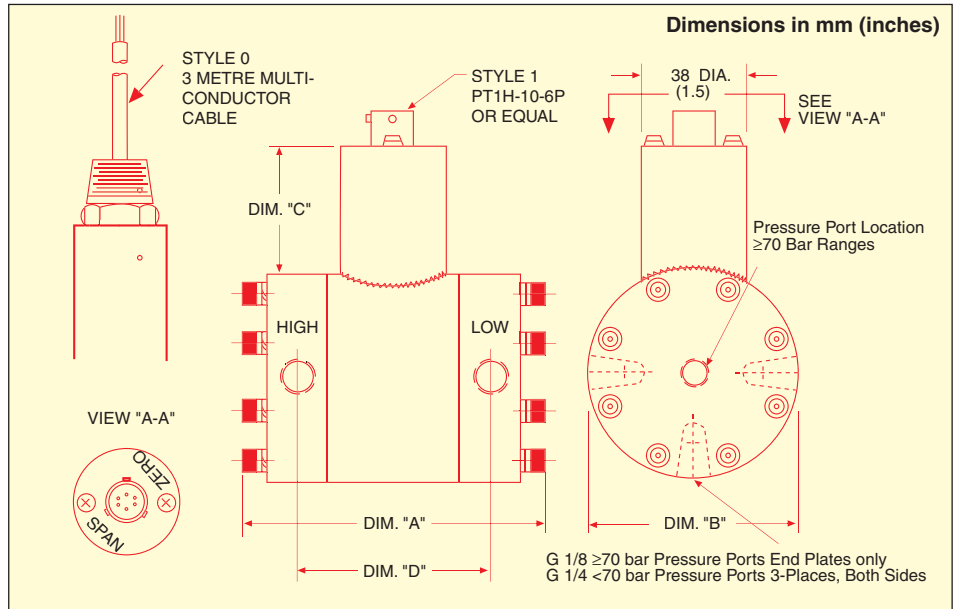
Dimensions in mm (inches)

STYLE 0
3 METRE MULTI-CONDUCTOR CABLE

STYLE 1
PT1H-10-6P
OR EQUAL

38 DIA.
(1.5)

SEE
VIEW "A-A"

DIM. "C"

Pressure Port Location
≥70 Bar Ranges

HIGH

LOW

VIEW "A-A"

ZERO

SPAN

DIM. "A"

DIM. "B"

DIM. "D"

G 1/8 ≥70 bar Pressure Ports End Plates only
G 1/4 <70 bar Pressure Ports 3-Places, Both Sides